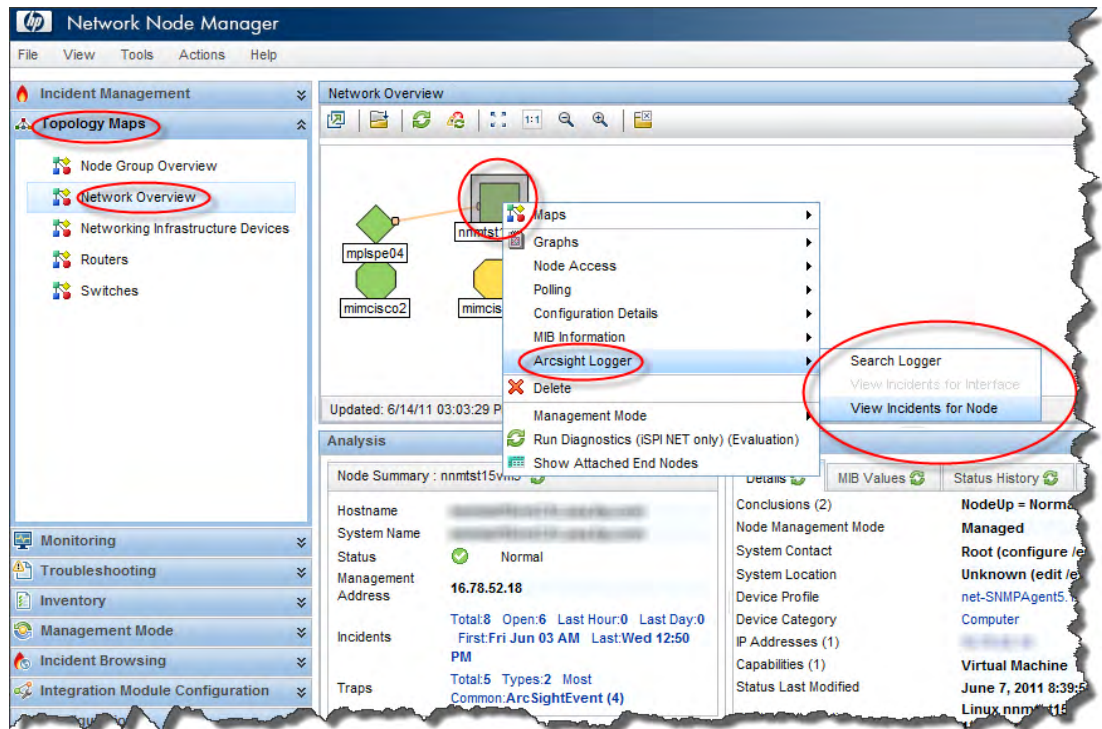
Network Node Manager

File View Tools Actions Help

Incident Management

Topology Maps

Node Group Overview

Network Overview

Networking Infrastructure Devices

Routers

Switches

Monitoring

Troubleshooting

Inventory

Management Mode

Incident Browsing

Integration Module Configuration

Network Overview

1:1

mplspe04

nnmtst1

mimcisco2

mimcis

Maps

Graphs

Node Access

Polling

Configuration Details

MIB Information

Arcsight Logger

Delete

Management Mode

Run Diagnostics (iSPI NET only) (Evaluation)

Show Attached End Nodes

Search Logger

View Incidents for Interface

View Incidents for Node

Updated: 6/14/11 03:03:29 P

Analysis

Node Summary : nnmtst15vm

Hostname

System Name

Status Normal

Management Address 16.78.52.18

Incidents Total:8 Open:6 Last Hour:0 Last Day:0 First:Fri Jun 03 AM Last:Wed 12:50 PM

Traps Total:5 Types:2 Most Common:ArcSightEvent (4)

Details

MIB Values

Status History

Conclusions (2) NodeUp = Norma

Node Management Mode Managed

System Contact Root (configure /e

System Location Unknown (edit /e

Device Profile net-SNMPAgent5.

Device Category Computer

IP Addresses (1)

Capabilities (1) Virtual Machine

Status Last Modified June 7, 2011 8:39:5

Linux nnm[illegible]15